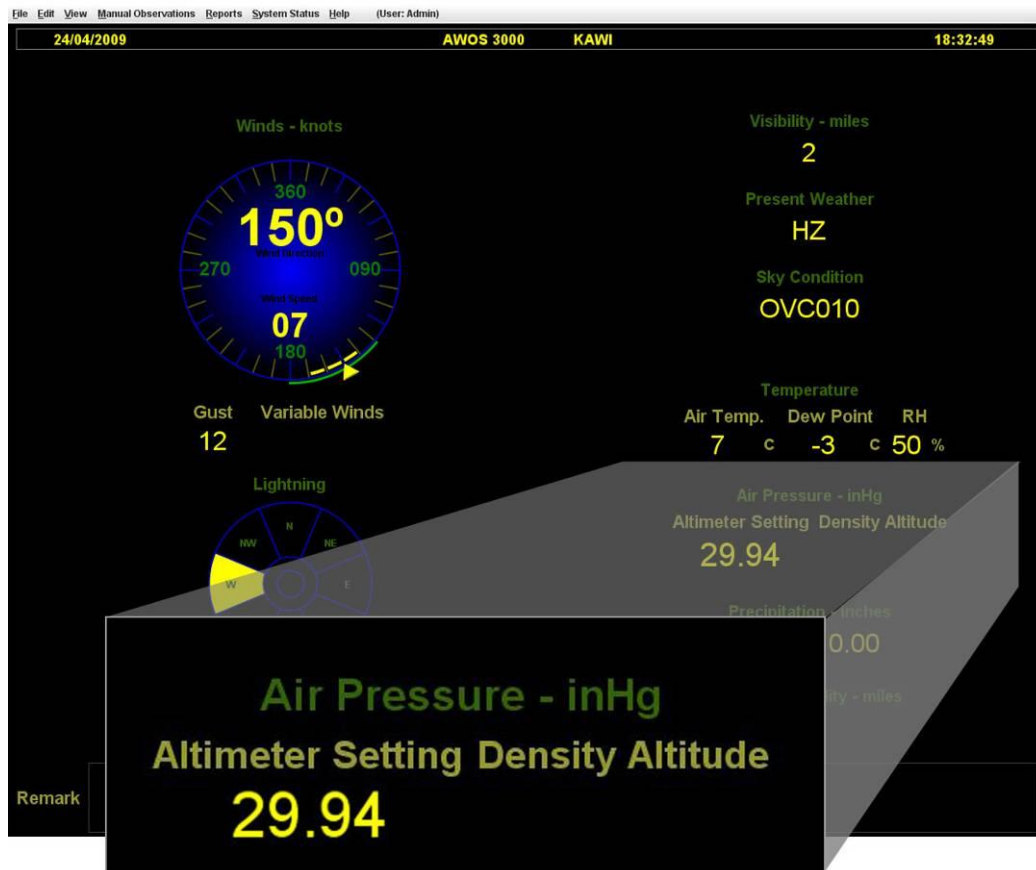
File Edit View Manual Observations Reports System Status Help (User: Admin)

24/04/2009 AWOS 3000 KAWI 18:32:49

Winds - knots

360
150º
Wind Direction
270 090
Wind Speed
07
180

Gust Variable Winds
12

Lightning

N
NW NE
W E

Visibility - miles
2

Present Weather
HZ

Sky Condition
OVC010

Temperature
Air Temp. Dew Point RH
7 c -3 c 50 %

Air Pressure - inHg
Altimeter Setting Density Altitude
29.94

Precipitation - inches
0.00

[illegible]ity - miles

Remark

Air Pressure - inHg
Altimeter Setting Density Altitude
29.94